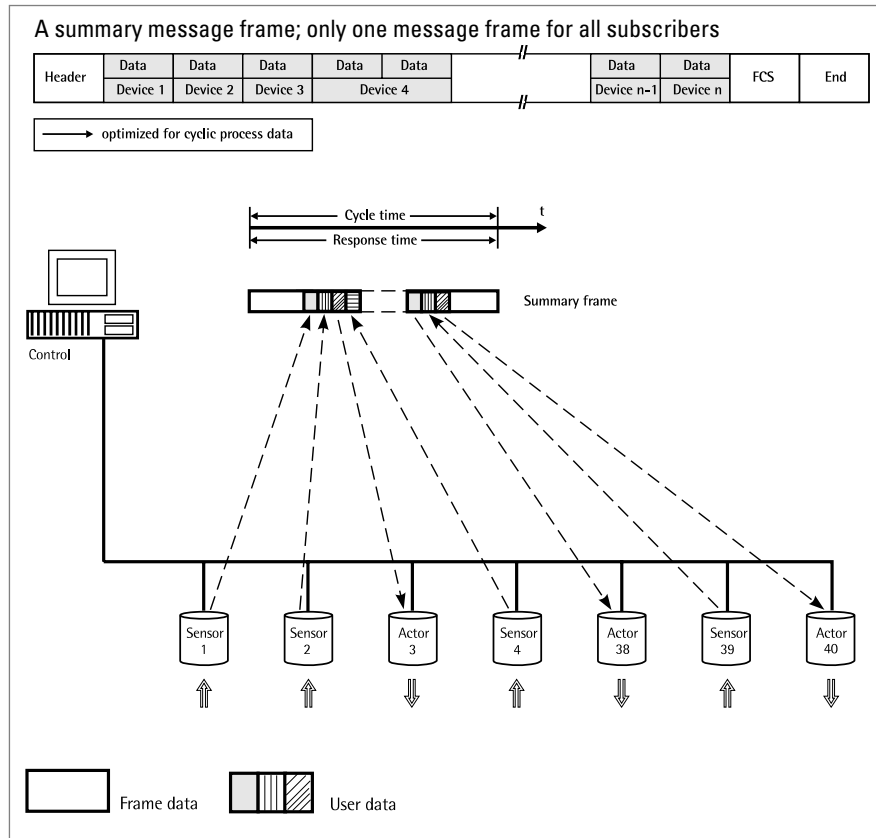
A summary message frame; only one message frame for all subscribers

| Header | Data | Data | Data | Data | Data | | Data | Data | FCS | End |
|---|---|---|---|---|---|---|---|---|---|---|
| | Device 1 | Device 2 | Device 3 | Device 4 | | | Device n-1 | Device n | | |

optimized for cyclic process data

Cycle time

Response time

t

Summary frame

Control

Sensor 1

Sensor 2

Actor 3

Sensor 4

Actor 38

Sensor 39

Actor 40

Frame data

User data